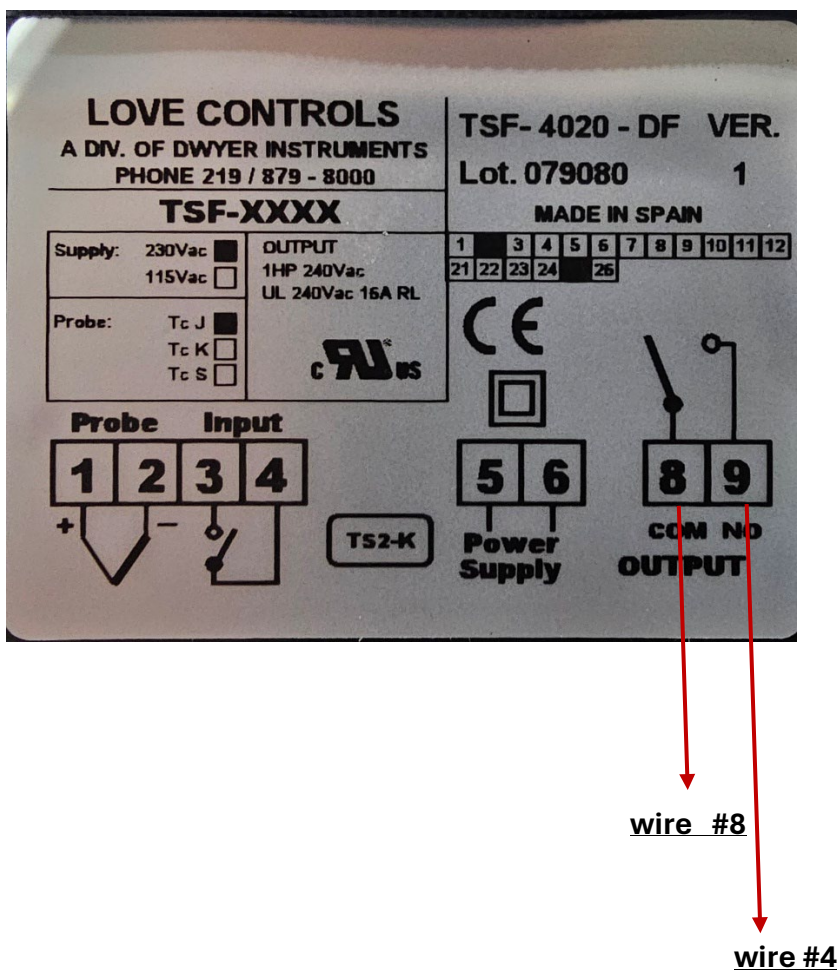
LOVE CONTROLS
A DIV. OF DWYER INSTRUMENTS
PHONE 219 / 879 - 8000

TSF-XXXX

Supply: 230Vac
115Vac

OUTPUT
1HP 240Vac
UL 240Vac 16A RL

Probe: Tc J
Tc K
Tc S

c UL us

TSF- 4020 - DF VER.
Lot. 079080 1
MADE IN SPAIN

| 1 | | 3 | 4 | 5 | 6 | 7 | 8 | 9 | 10 | 11 | 12 |
|---|---|---|---|---|---|---|---|---|---|---|---|
| 21 | 22 | 23 | 24 | | 26 | | | | | | |

CE

Probe Input
1 2 3 4
+ –

TS2-K

5 6
Power Supply

8 9
COM NO
OUTPUT

wire #8

wire #4